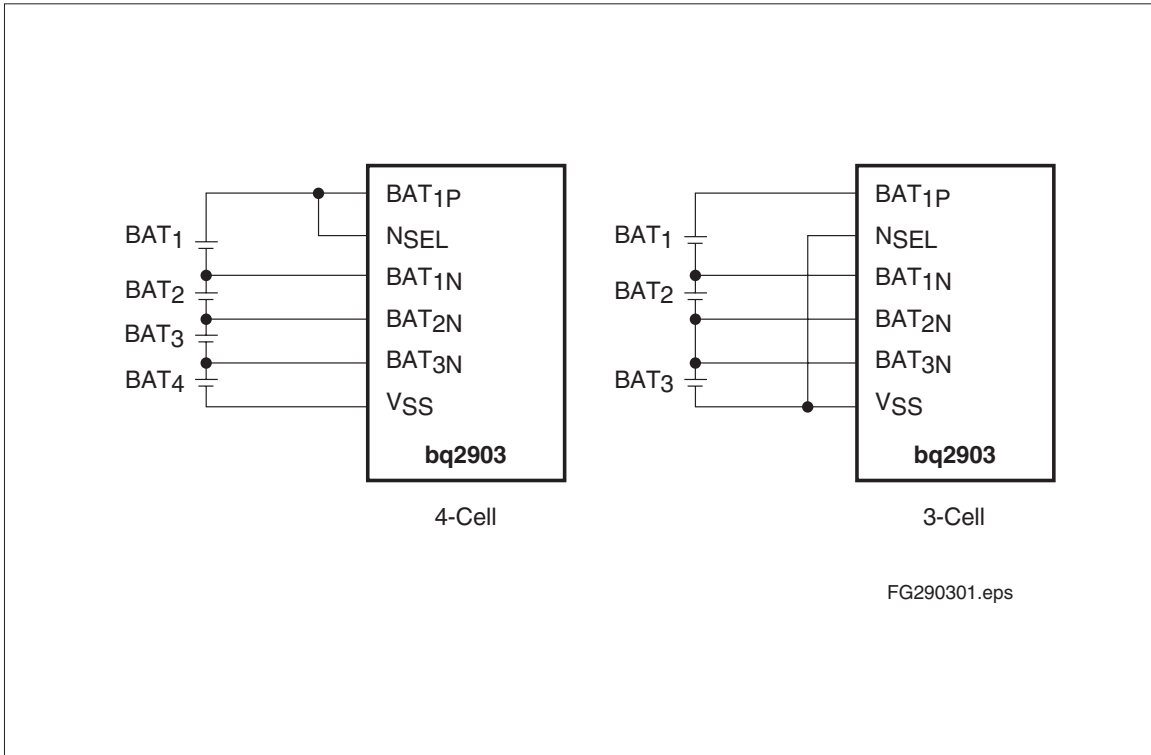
$BAT_1$
$BAT_2$
$BAT_3$
$BAT_4$

$BAT_{1P}$
$N_{SEL}$
$BAT_{1N}$
$BAT_{2N}$
$BAT_{3N}$
$V_{SS}$
bq2903

4-Cell

$BAT_1$
$BAT_2$
$BAT_3$

$BAT_{1P}$
$N_{SEL}$
$BAT_{1N}$
$BAT_{2N}$
$BAT_{3N}$
$V_{SS}$
bq2903

3-Cell

FG290301.eps